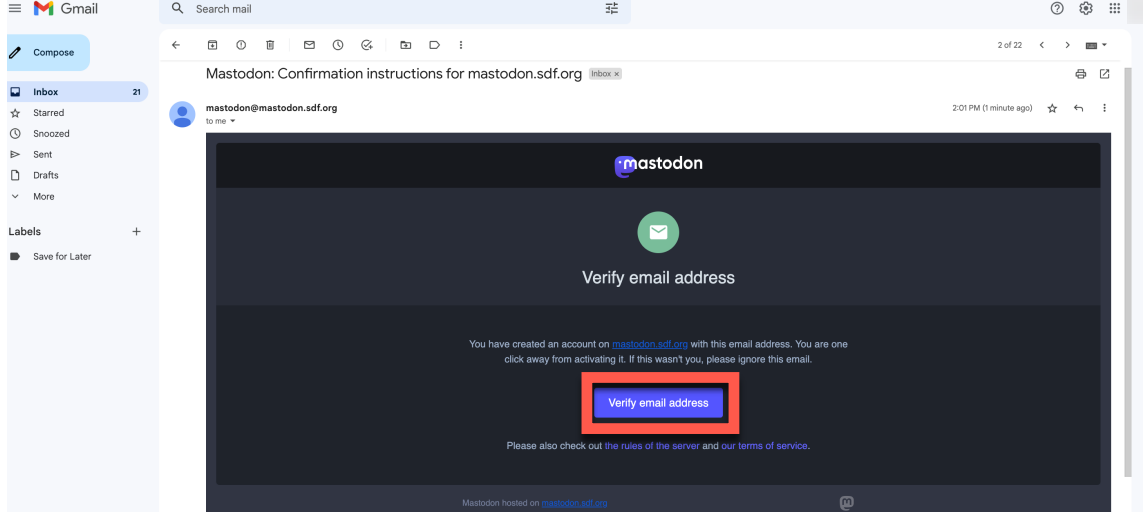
Gmail

Search mail

Compose

Inbox 21
Starred
Snoozed
Sent
Drafts
More

Labels +
Save for Later

2 of 22

Mastodon: Confirmation instructions for mastodon.sdf.org Inbox ×

mastodon@mastodon.sdf.org
to me

2:01 PM (1 minute ago)

mastodon

Verify email address

You have created an account on mastodon.sdf.org with this email address. You are one click away from activating it. If this wasn't you, please ignore this email.

Verify email address

Please also check out the rules of the server and our terms of service.

Mastodon hosted on mastodon.sdf.org